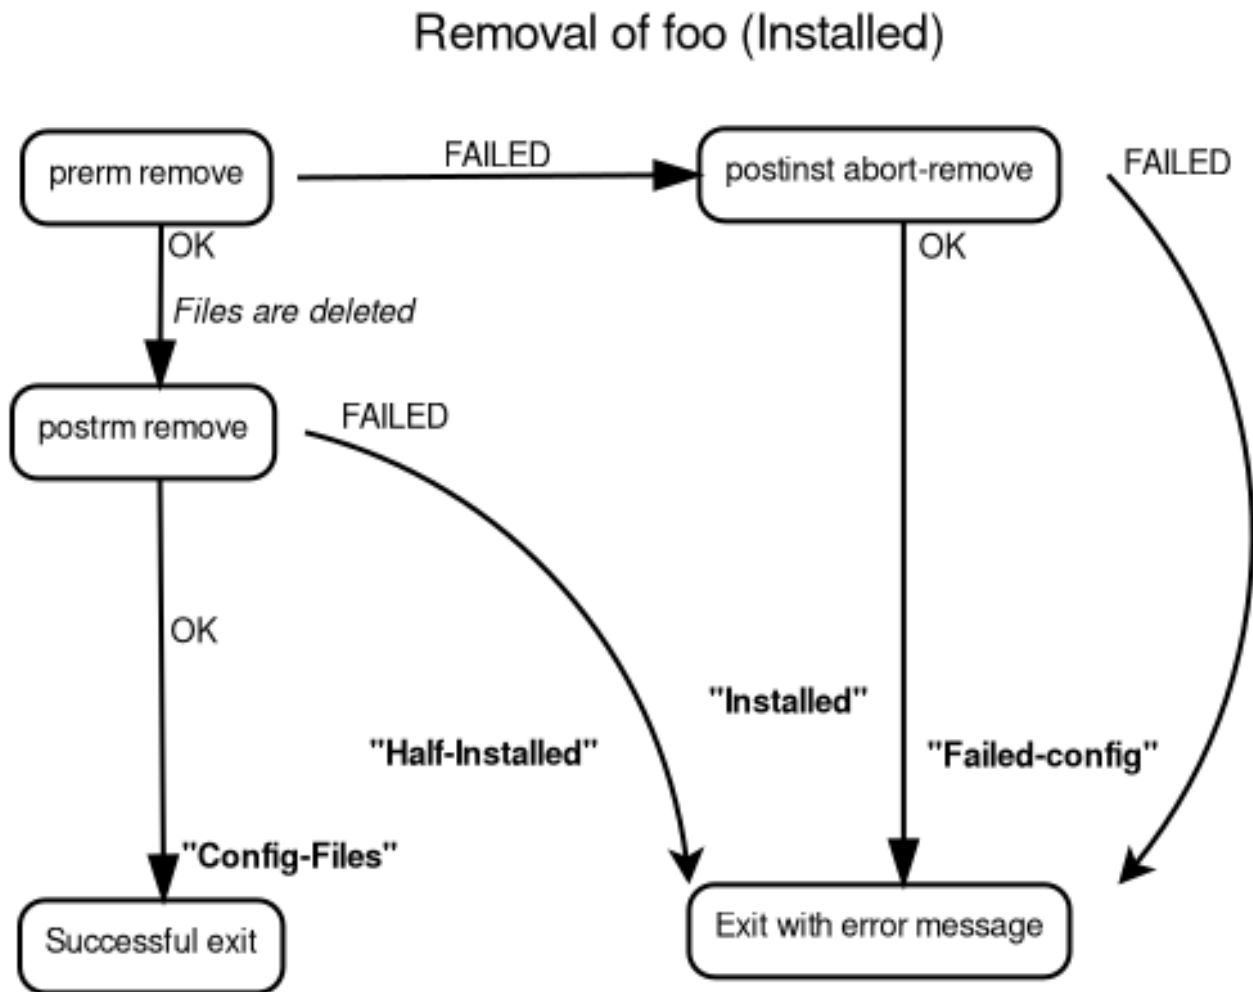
Removal of foo (Installed)

prerm remove

FAILED

postinst abort-remove

FAILED

OK

OK

*Files are deleted*

postrm remove

FAILED

OK

"Installed"

"Half-Installed"

"Failed-config"

"Config-Files"

Successful exit

Exit with error message